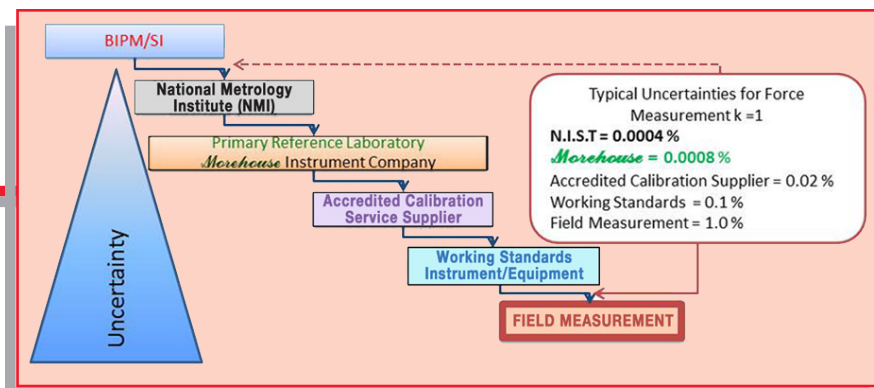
BIPM/SI

National Metrology Institute (NMI)

Primary Reference Laboratory
Morehouse Instrument Company

Accredited Calibration Service Supplier

Working Standards Instrument/Equipment

FIELD MEASUREMENT

Uncertainty

Typical Uncertainties for Force Measurement k =1
N.I.S.T = 0.0004 %
Morehouse = 0.0008 %
Accredited Calibration Supplier = 0.02 %
Working Standards = 0.1 %
Field Measurement = 1.0 %